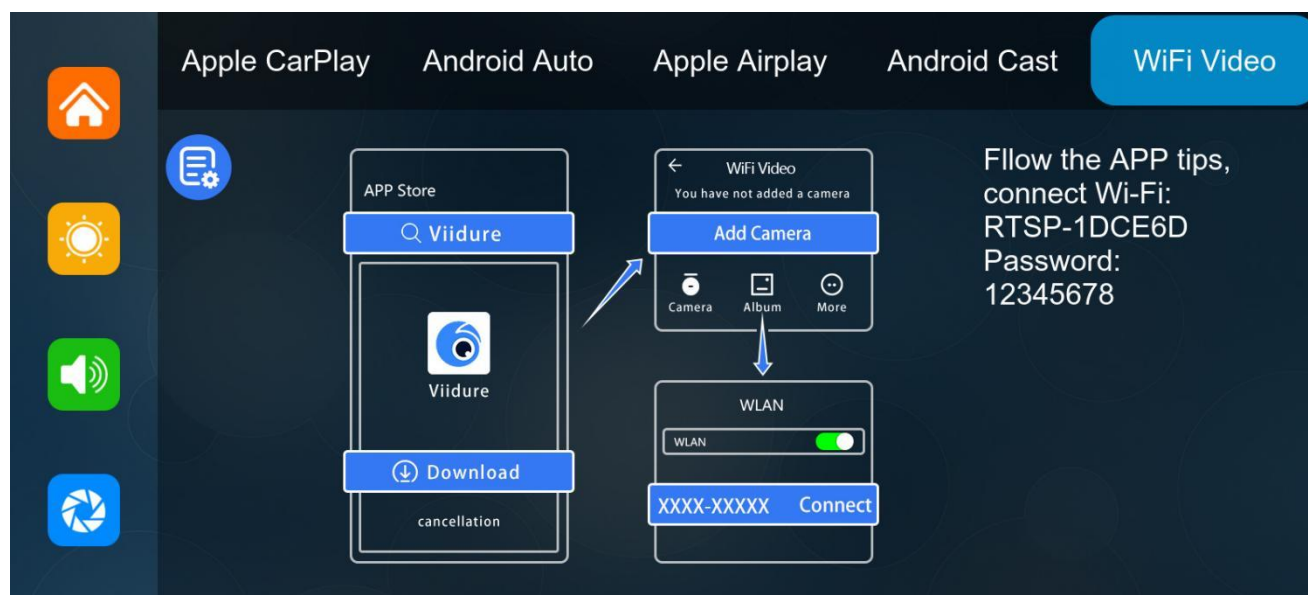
Apple CarPlay Android Auto Apple Airplay Android Cast WiFi Video

APP Store

Viidure

Viidure

Download

cancellation

WiFi Video

You have not added a camera

Add Camera

Camera Album More

WLAN

WLAN

XXXX-XXXXX Connect

Fllow the APP tips, connect Wi-Fi: RTSP-1DCE6D Password: 12345678